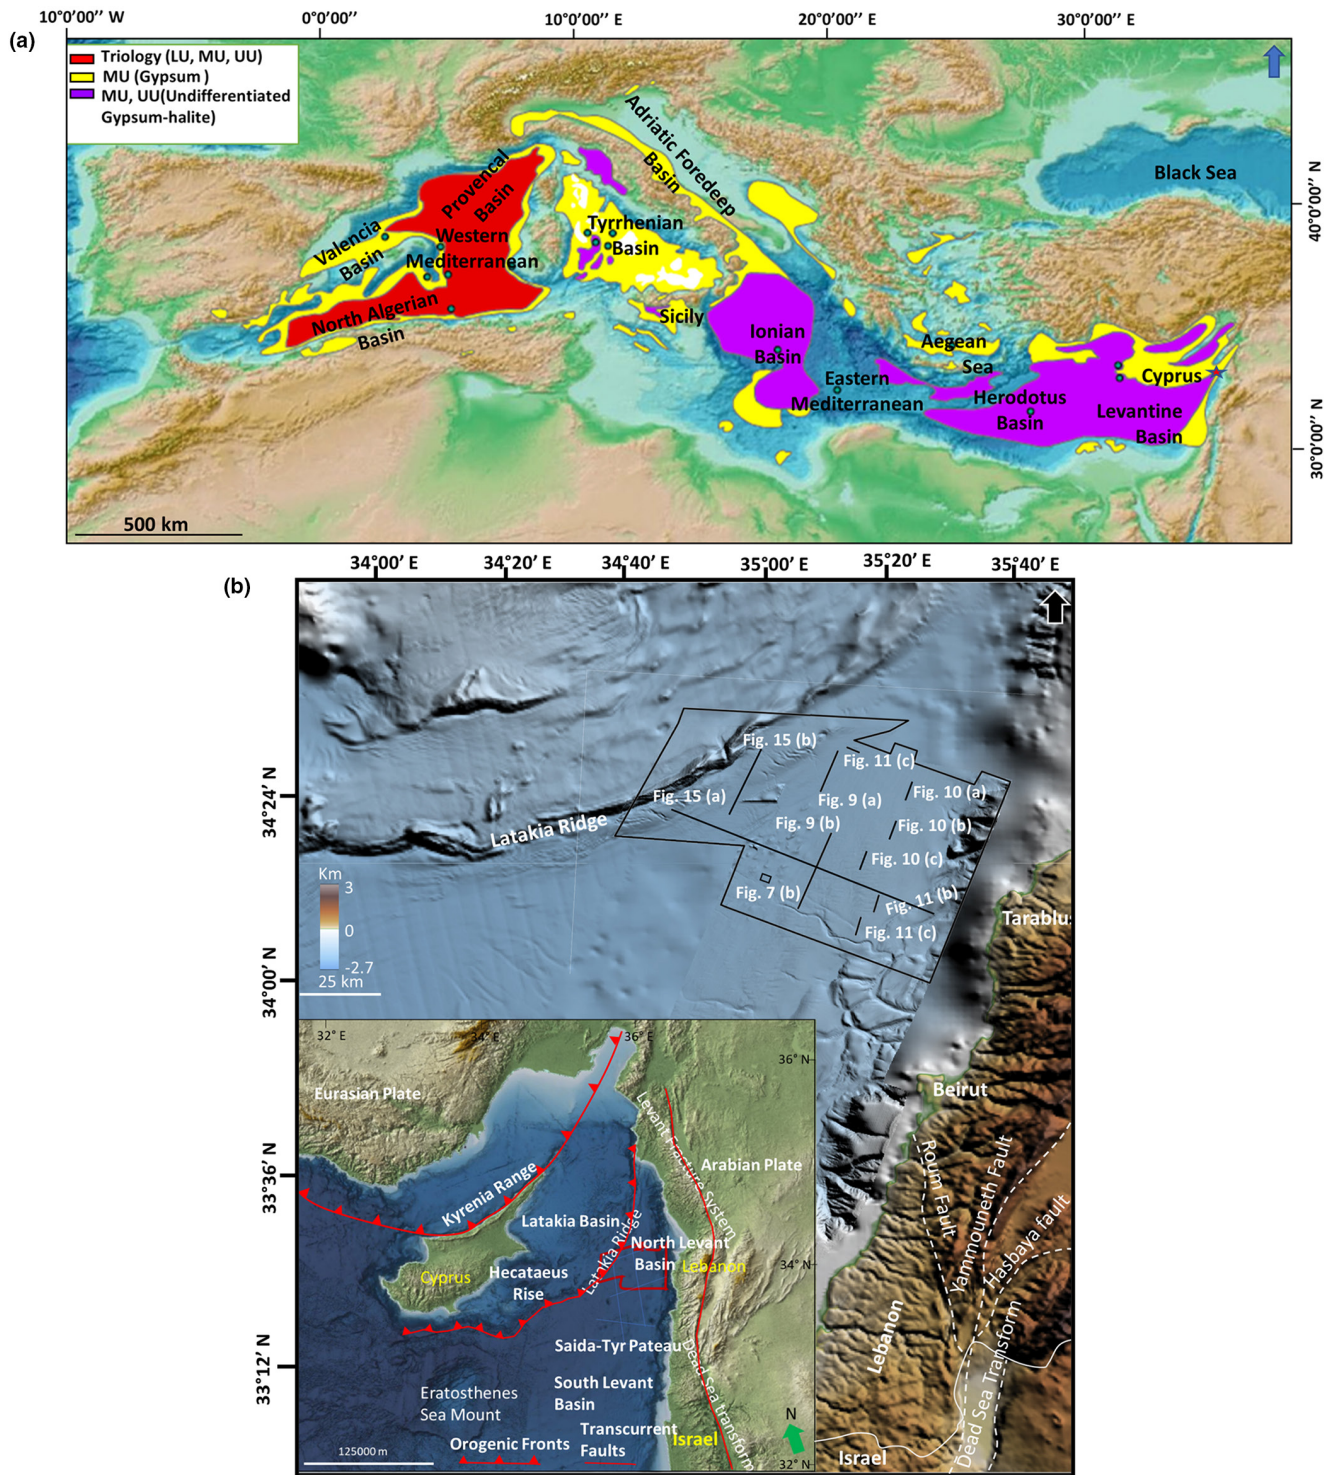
(a)

10°0'00'' W 0°0'00'' 10°0'00'' E 20°0'00'' E 30°0'00'' E

Triology (LU, MU, UU)
MU (Gypsum )
MU, UU(Undifferentiated Gypsum-halite)

Adriatic Foredeep Basin
Black Sea
Provencal Basin
Valencia Basin
Western Mediterranean
Tyrrhenian Basin
North Algerian Basin
Sicily
Ionian Basin
Aegean Sea
Eastern Mediterranean
Herodotus Basin
Cyprus
Levantine Basin

40°0'00'' N
30°0'00'' N

500 km

(b)

34°00' E 34°20' E 34°40' E 35°00' E 35°20' E 35°40' E

Fig. 15 (b)
Fig. 11 (c)
Fig. 10 (a)
Fig. 15 (a)
Fig. 9 (a)
Fig. 9 (b)
Fig. 10 (b)
Latakia Ridge
Fig. 10 (c)
Fig. 7 (b)
Fig. 11 (b)
Fig. 11 (c)
Tarablus

Km
3
0
-2.7
25 km

34°24' N
34°00' N
33°36' N
33°12' N

32° E 34° E 36° E
36° N
34° N
32° N

Eurasian Plate
Levant Fracture System
Arabian Plate
Kyrenia Range
Latakia Basin
Latakia Ridge
North Levant Basin
Lebanon
Cyprus
Hecataeus Rise
Saida-Tyr Pateau
Dead Sea transform
Eratosthenes Sea Mount
South Levant Basin
Orogenic Fronts
Transcurrent Faults
Israel
N
125000 m

Beirut
Roum Fault
Yammouneth Fault
Hasbaya fault
Lebanon
Dead Sea Transform
Israel